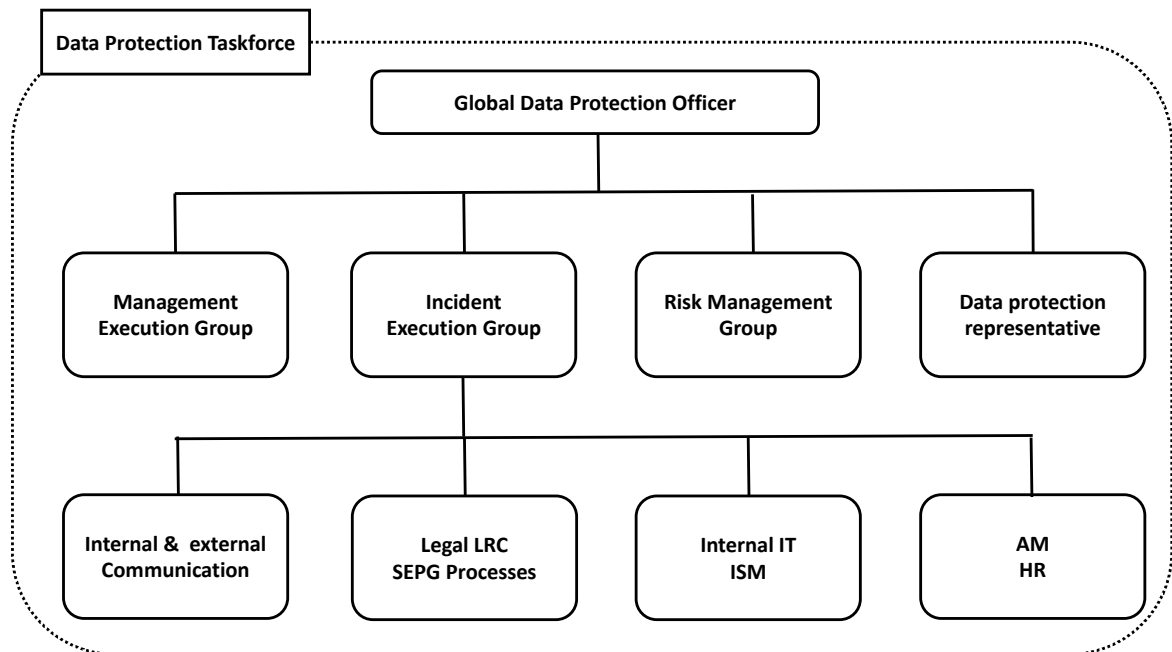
Data Protection Taskforce

Global Data Protection Officer

Management Execution Group

Incident Execution Group

Risk Management Group

Data protection representative

Internal & external Communication

Legal LRC SEPG Processes

Internal IT ISM

AM HR